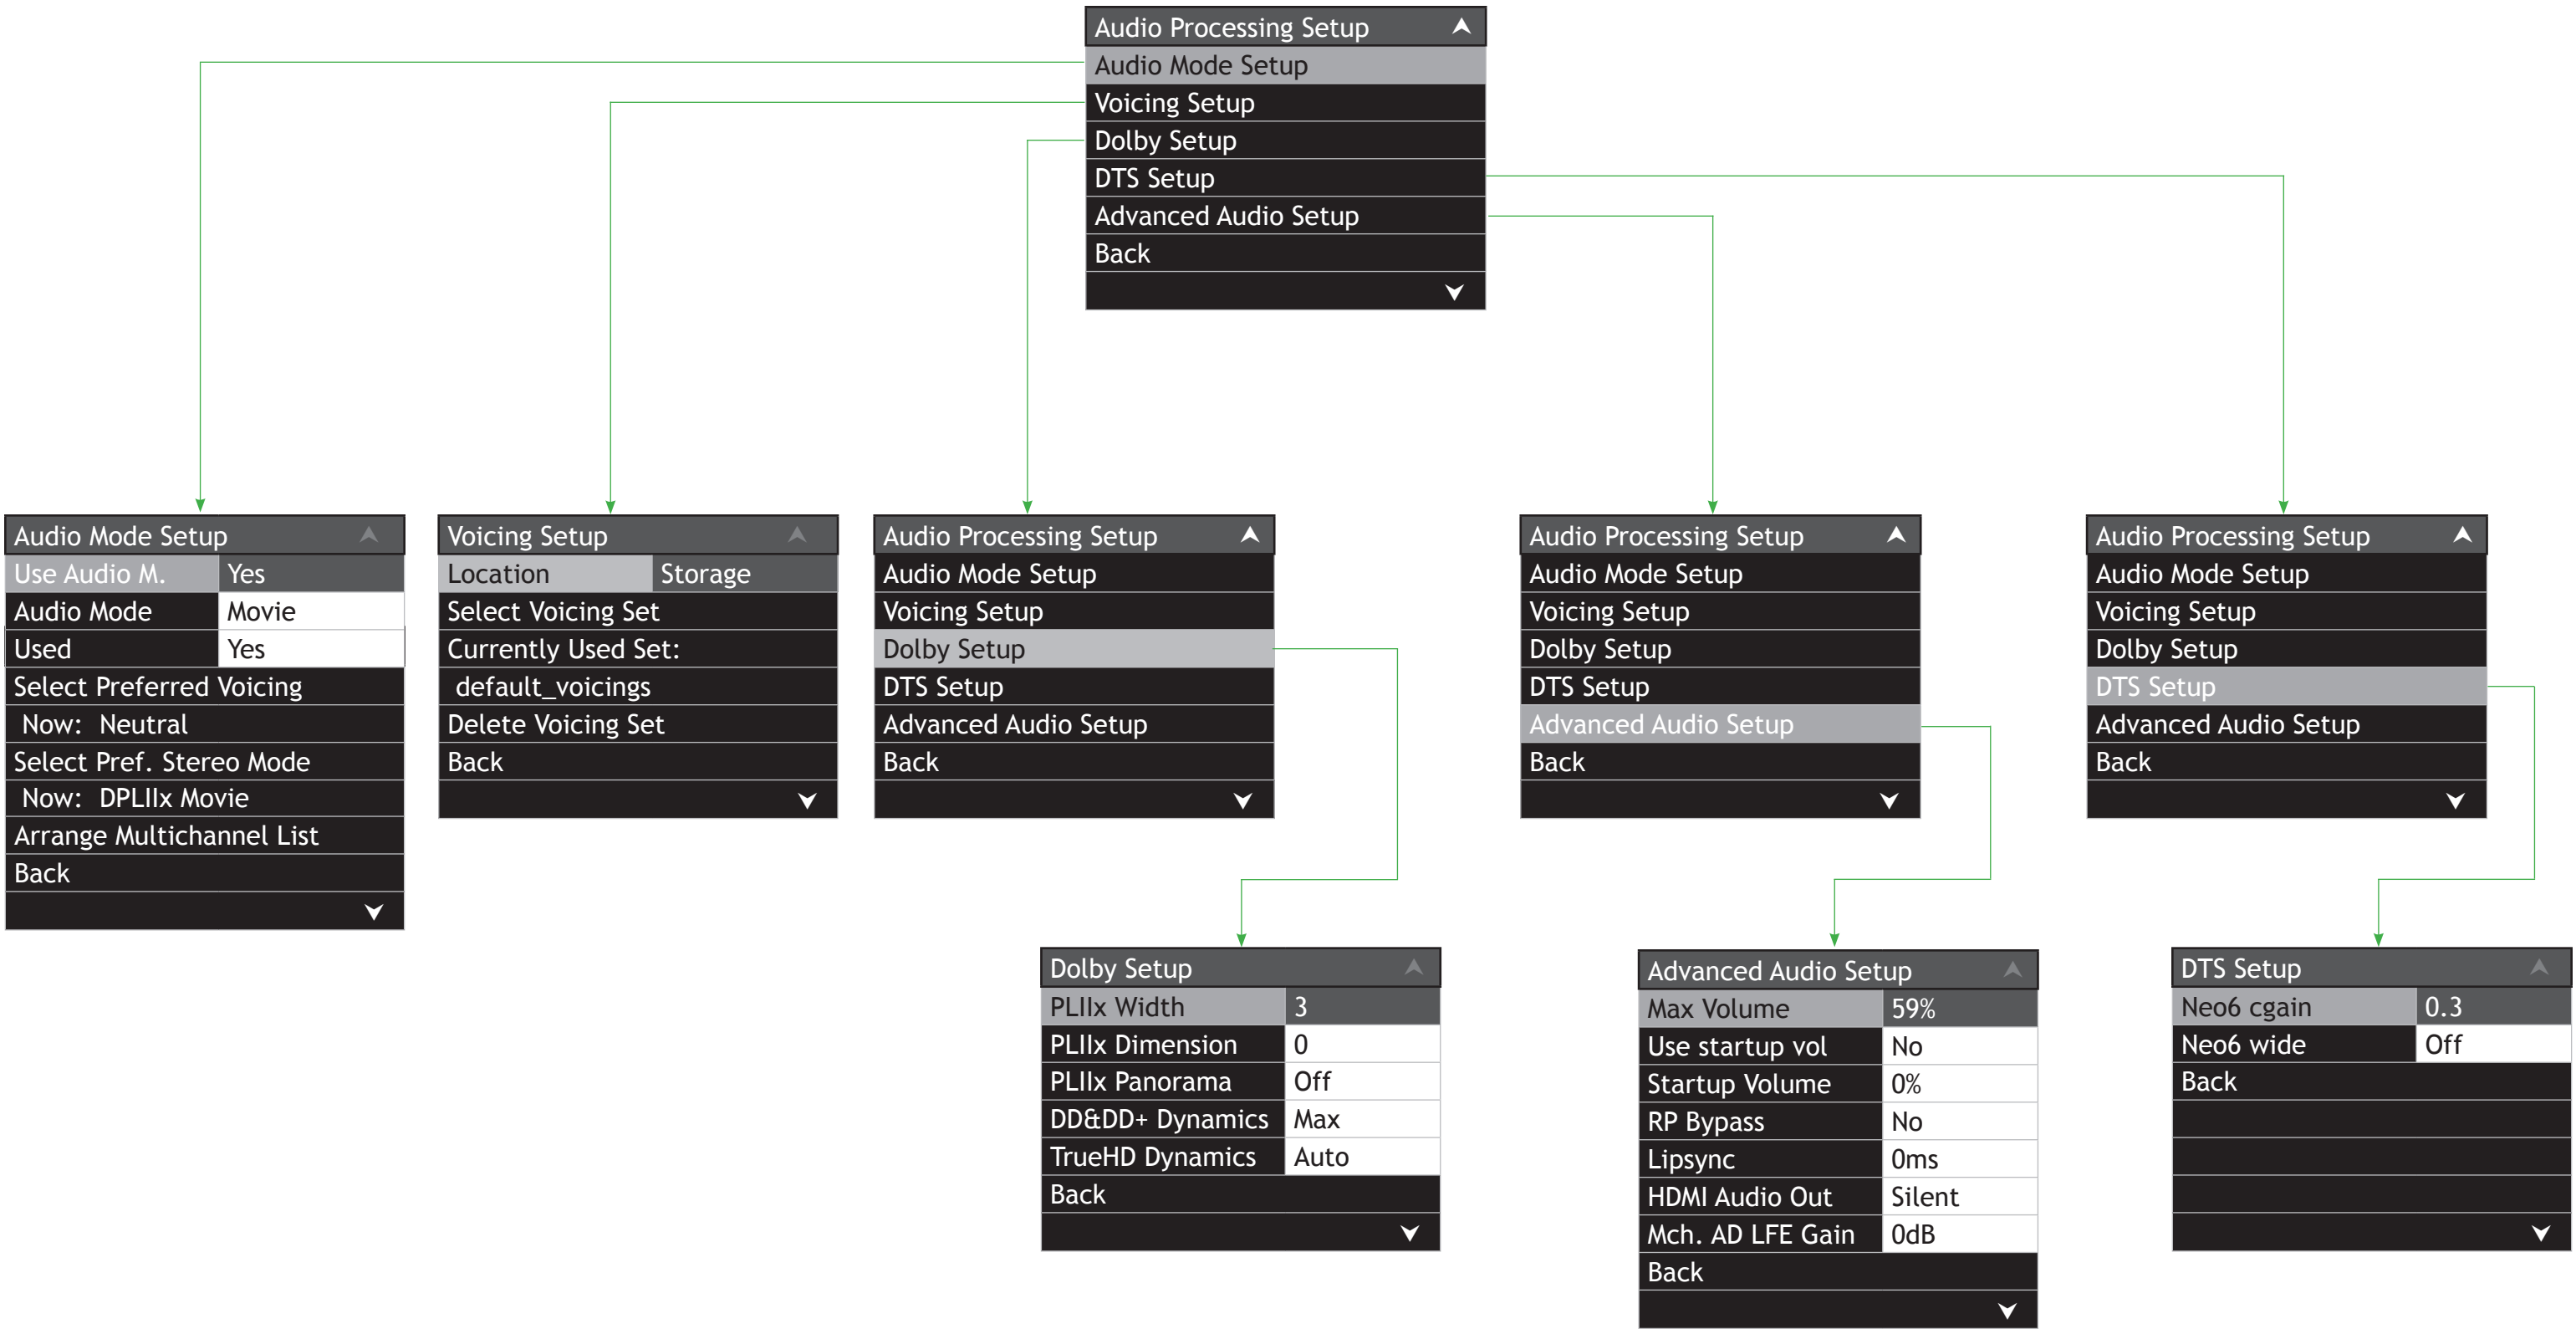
Audio Processing Setup
Audio Mode Setup
Voicing Setup
Dolby Setup
DTS Setup
Advanced Audio Setup
Back

Audio Mode Setup

| Use Audio M. | Yes |
|---|---|
| Audio Mode | Movie |
| Used | Yes |

Select Preferred Voicing
Now: Neutral
Select Pref. Stereo Mode
Now: DPLIIx Movie
Arrange Multichannel List
Back

Voicing Setup

| Location | Storage |
|---|---|

Select Voicing Set
Currently Used Set:
default_voicings
Delete Voicing Set
Back

Audio Processing Setup
Audio Mode Setup
Voicing Setup
Dolby Setup
DTS Setup
Advanced Audio Setup
Back

Audio Processing Setup
Audio Mode Setup
Voicing Setup
Dolby Setup
DTS Setup
Advanced Audio Setup
Back

Audio Processing Setup
Audio Mode Setup
Voicing Setup
Dolby Setup
DTS Setup
Advanced Audio Setup
Back

Dolby Setup

| PLIIx Width | 3 |
|---|---|
| PLIIx Dimension | 0 |
| PLIIx Panorama | Off |
| DD&DD+ Dynamics | Max |
| TrueHD Dynamics | Auto |

Back

Advanced Audio Setup

| Max Volume | 59% |
|---|---|
| Use startup vol | No |
| Startup Volume | 0% |
| RP Bypass | No |
| Lipsync | 0ms |
| HDMI Audio Out | Silent |
| Mch. AD LFE Gain | 0dB |

Back

DTS Setup

| Neo6 cgain | 0.3 |
|---|---|
| Neo6 wide | Off |

Back